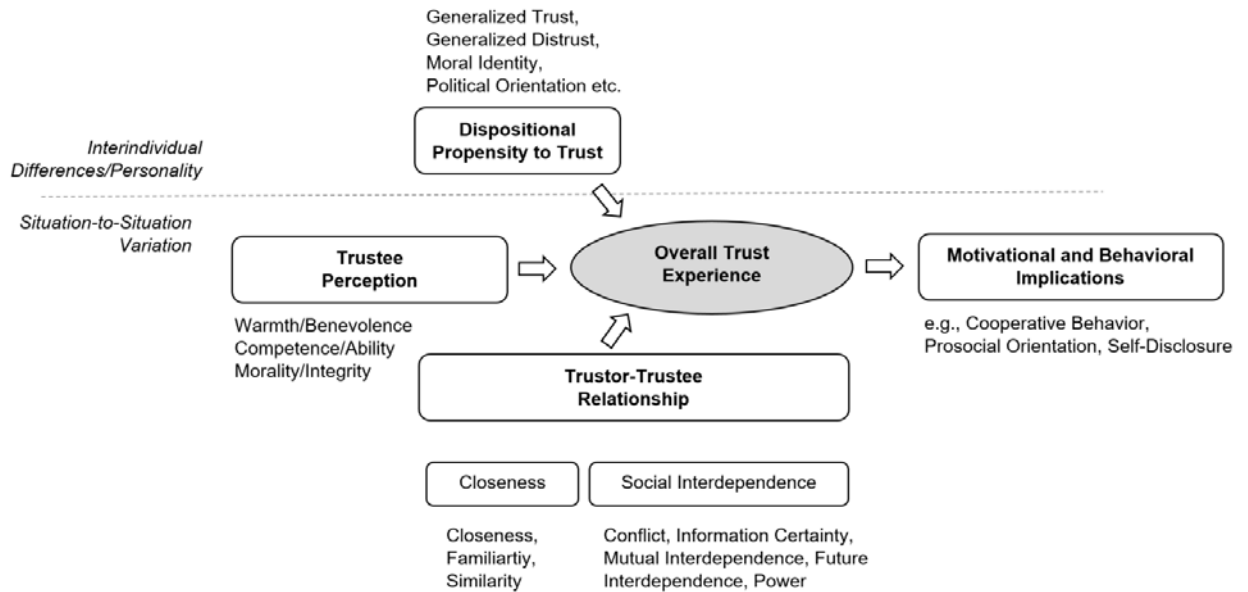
Generalized Trust,
Generalized Distrust,
Moral Identity,
Political Orientation etc.

Dispositional Propensity to Trust

Interindividual Differences/Personality

Situation-to-Situation Variation

Trustee Perception

Overall Trust Experience

Motivational and Behavioral Implications

Warmth/Benevolence
Competence/Ability
Morality/Integrity

e.g., Cooperative Behavior, Prosocial Orientation, Self-Disclosure

Trustor-Trustee Relationship

Closeness

Social Interdependence

Closeness,
Familiartiy,
Similarity

Conflict, Information Certainty, Mutual Interdependence, Future Interdependence, Power